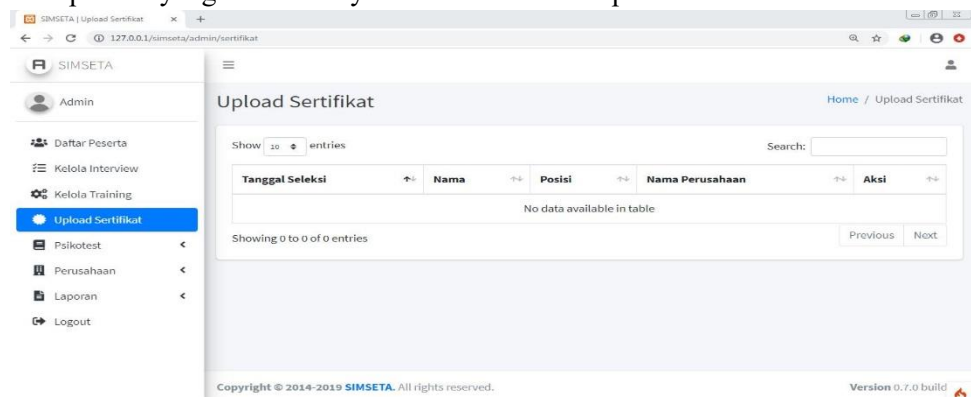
SIMSETA | Upload Sertifikat
127.0.0.1/simseta/admin/sertifikat

SIMSETA

Admin

Daftar Peserta
Kelola Interview
Kelola Training
Upload Sertifikat
Psikotest
Perusahaan
Laporan
Logout

Upload Sertifikat

Home / Upload Sertifikat

Show 10 entries

Search:

| Tanggal Seleksi | Nama | Posisi | Nama Perusahaan | Aksi |
|---|---|---|---|---|
| No data available in table | | | | |

Showing 0 to 0 of 0 entries

Previous Next

Copyright © 2014-2019 SIMSETA. All rights reserved.

Version 0.7.0 build